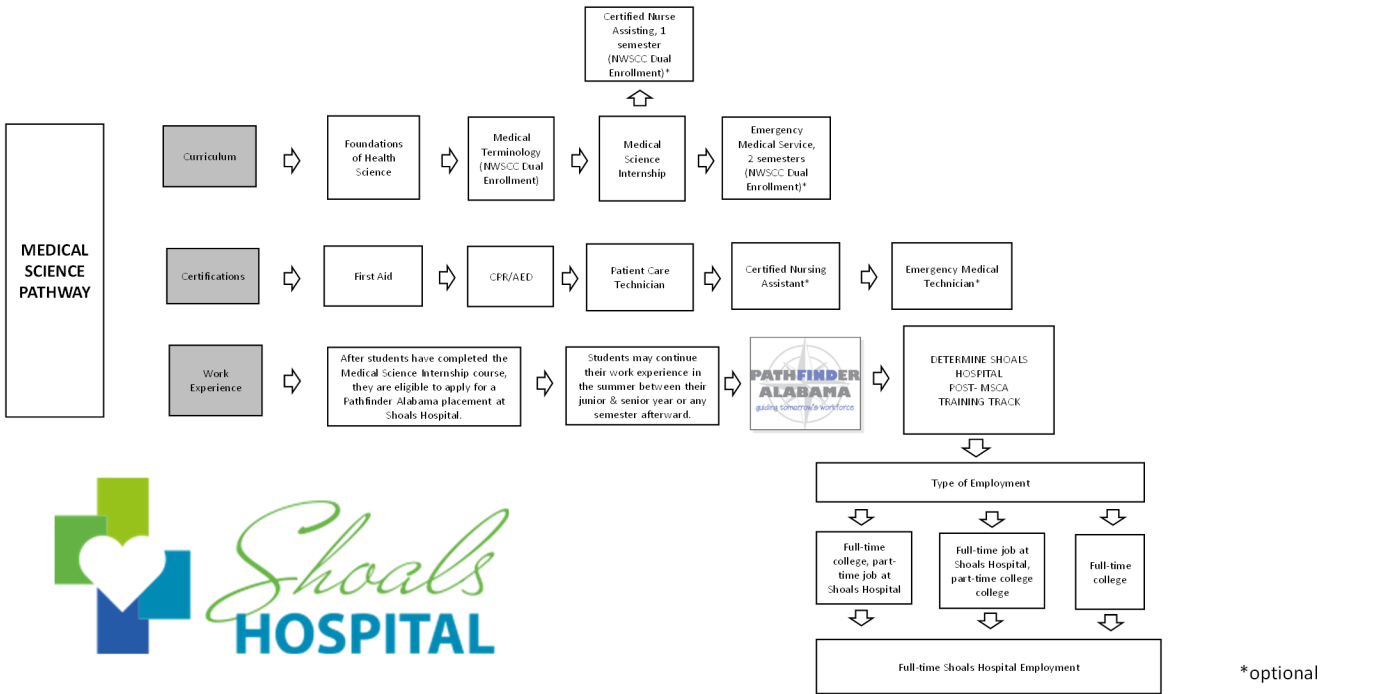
MEDICAL SCIENCE PATHWAY

Curriculum

Foundations of Health Science

Medical Terminology (NWSCC Dual Enrollment)

Medical Science Internship

Certified Nurse Assisting, 1 semester (NWSCC Dual Enrollment)*

Emergency Medical Service, 2 semesters (NWSCC Dual Enrollment)*

Certifications

First Aid

CPR/AED

Patient Care Technician

Certified Nursing Assistant*

Emergency Medical Technician*

Work Experience

After students have completed the Medical Science Internship course, they are eligible to apply for a Pathfinder Alabama placement at Shoals Hospital.

Students may continue their work experience in the summer between their junior & senior year or any semester afterward.

PATHFINDER ALABAMA guiding tomorrow's workforce

DETERMINE SHOALS HOSPITAL POST- MSCA TRAINING TRACK

Type of Employment

Full-time college, part-time job at Shoals Hospital

Full-time job at Shoals Hospital, part-time college college

Full-time college

Full-time Shoals Hospital Employment

Shoals HOSPITAL

*optional